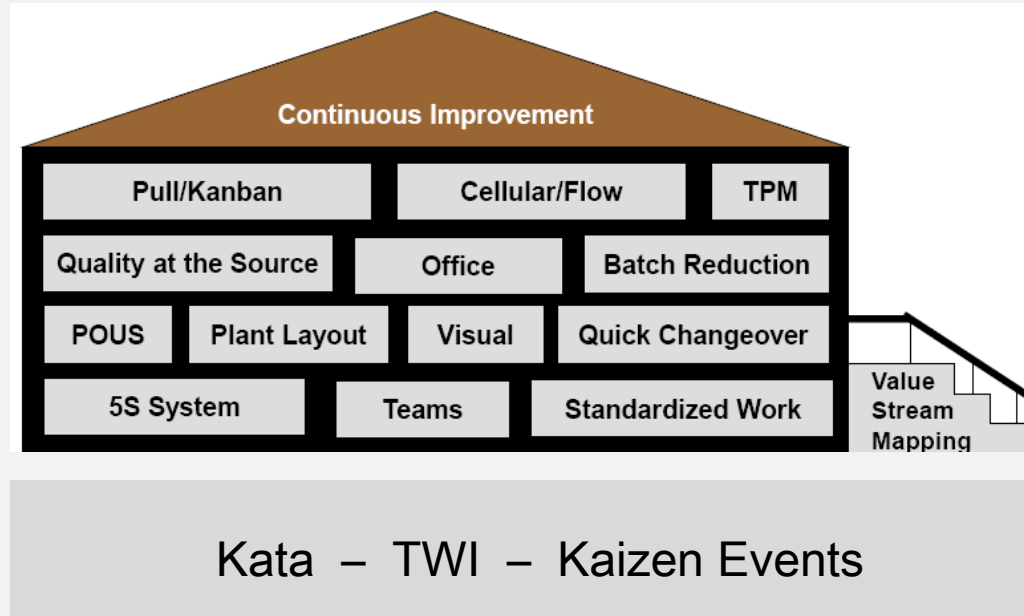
Continuous Improvement

Pull/Kanban

Cellular/Flow

TPM

Quality at the Source

Office

Batch Reduction

POUS

Plant Layout

Visual

Quick Changeover

5S System

Teams

Standardized Work

Value Stream Mapping

Kata – TWI – Kaizen Events